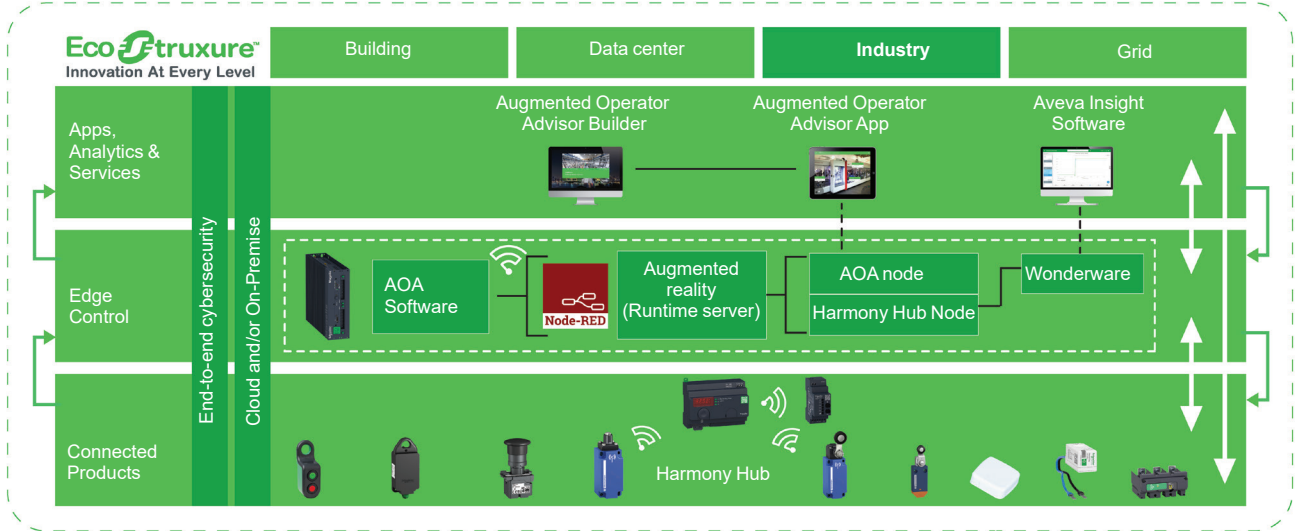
EcoStruxure™
Innovation At Every Level

Building

Data center

Industry

Grid

Apps, Analytics & Services

Edge Control

Connected Products

End-to-end cybersecurity

Cloud and/or On-Premise

Augmented Operator Advisor Builder

Augmented Operator Advisor App

Aveva Insight Software

AOA Software

Node-RED

Augmented reality (Runtime server)

AOA node

Harmony Hub Node

Wonderware

Harmony Hub